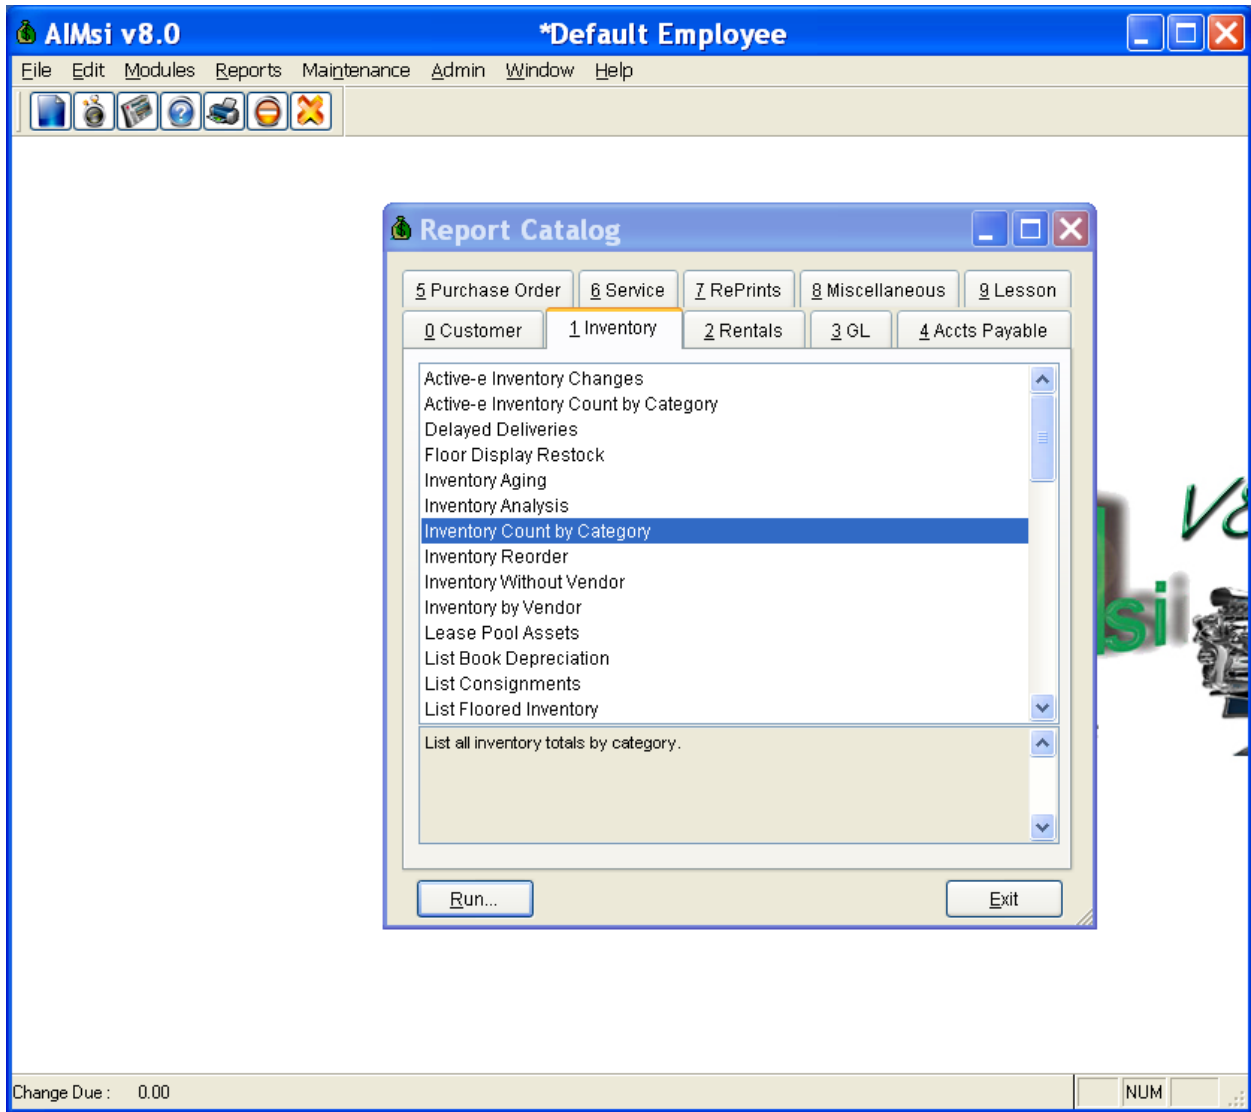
AIMsi v8.0

*Default Employee

File Edit Modules Reports Maintenance Admin Window Help

Report Catalog

5 Purchase Order 6 Service 7 RePrints 8 Miscellaneous 9 Lesson

0 Customer 1 Inventory 2 Rentals 3 GL 4 Accts Payable

Active-e Inventory Changes
Active-e Inventory Count by Category
Delayed Deliveries
Floor Display Restock
Inventory Aging
Inventory Analysis
Inventory Count by Category
Inventory Reorder
Inventory Without Vendor
Inventory by Vendor
Lease Pool Assets
List Book Depreciation
List Consignments
List Floored Inventory

List all inventory totals by category.

Run...

Exit

V8

si

Change Due : 0.00

NUM